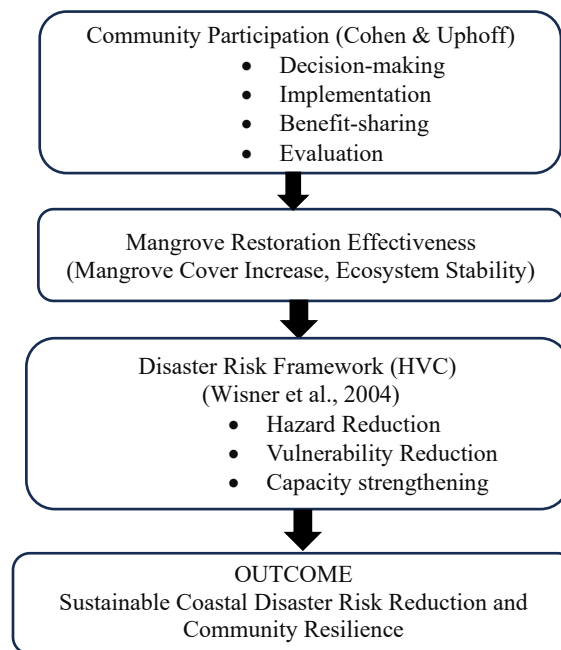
Community Participation (Cohen & Uphoff)
- Decision-making
- Implementation
- Benefit-sharing
- Evaluation

Mangrove Restoration Effectiveness
(Mangrove Cover Increase, Ecosystem Stability)

Disaster Risk Framework (HVC)
(Wisner et al., 2004)
- Hazard Reduction
- Vulnerability Reduction
- Capacity strengthening

OUTCOME
Sustainable Coastal Disaster Risk Reduction and Community Resilience